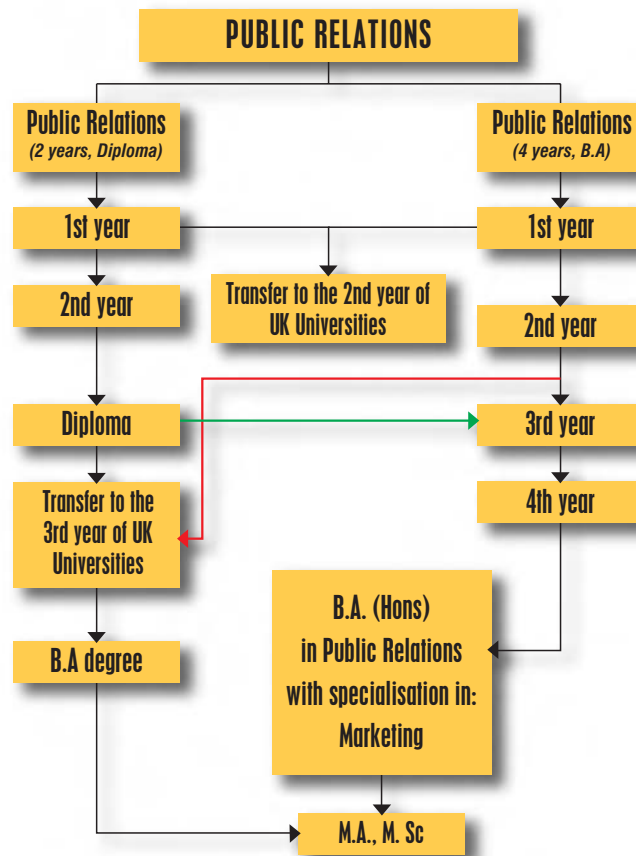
PUBLIC RELATIONS

Public Relations
(2 years, Diploma)

Public Relations
(4 years, B.A)

1st year

1st year

2nd year

Transfer to the 2nd year of UK Universities

2nd year

Diploma

3rd year

Transfer to the 3rd year of UK Universities

4th year

B.A. (Hons) in Public Relations with specialisation in: Marketing

B.A degree

M.A., M. Sc